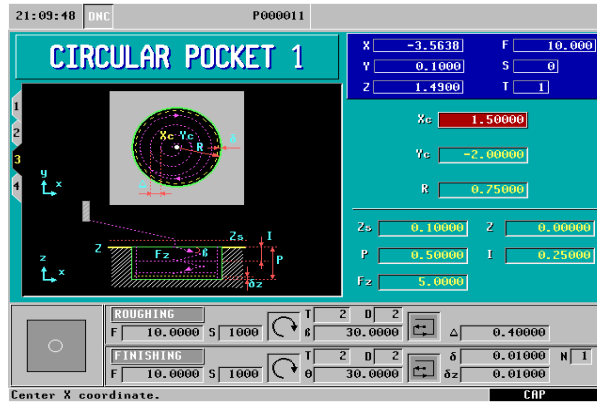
21:09:48 DNC P000011

CIRCULAR POCKET 1

X -3.5638 F 10.000
Y 0.1000 S 0
Z 1.4900 T 1

1
2
3
4

Xc Yc R δ

y x

Z Zs I
Fz ß P
δz

z x

Xc 1.50000

Yc -2.00000

R 0.75000

Zs 0.10000 Z 0.00000

P 0.50000 I 0.25000

Fz 5.0000

ROUGHING
F 10.0000 S 1000 T 2 D 2
ß 30.0000 Δ 0.40000

FINISHING
F 10.0000 S 1000 T 2 D 2
θ 30.0000 δ 0.01000 N 1
δz 0.01000

Center X coordinate. CAP